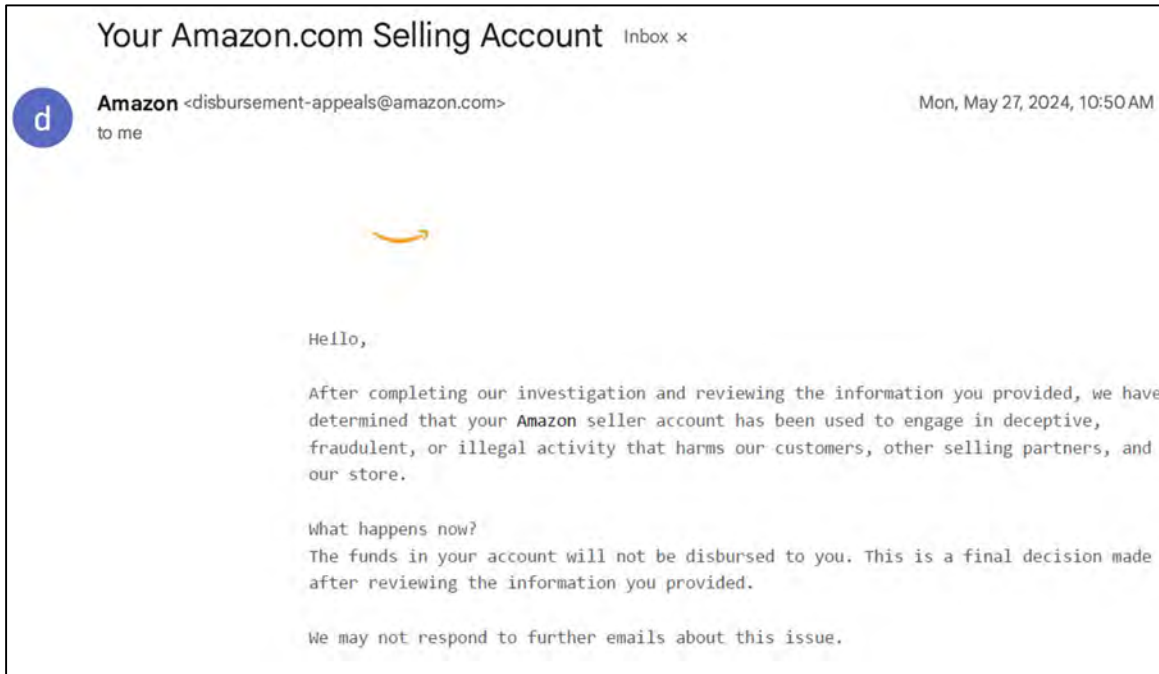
Your Amazon.com Selling Account Inbox ×

d

Amazon <disbursement-appeals@amazon.com>
to me

Mon, May 27, 2024, 10:50 AM

Hello,

After completing our investigation and reviewing the information you provided, we have determined that your Amazon seller account has been used to engage in deceptive, fraudulent, or illegal activity that harms our customers, other selling partners, and our store.

What happens now?
The funds in your account will not be disbursed to you. This is a final decision made after reviewing the information you provided.

We may not respond to further emails about this issue.